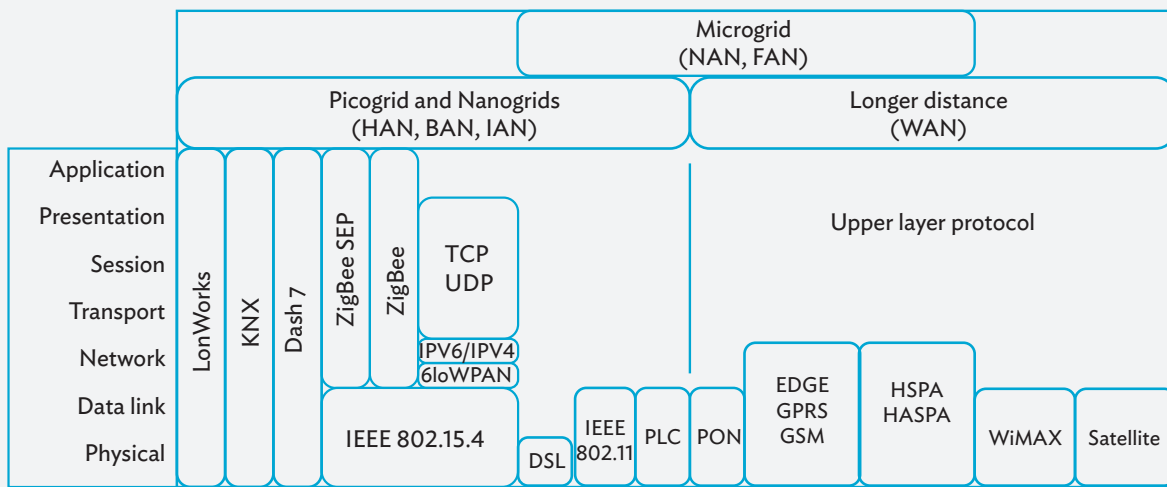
Microgrid
(NAN, FAN)

Picogrid and Nanogrids
(HAN, BAN, IAN)

Longer distance
(WAN)

Application
Presentation
Session
Transport
Network
Data link
Physical

LonWorks

KNX

Dash 7

ZigBee SEP

ZigBee

TCP
UDP

IPV6/IPV4

6loWPAN

IEEE 802.15.4

DSL

IEEE
802.11

PLC

PON

Upper layer protocol

EDGE
GPRS
GSM

HSPA
HASPA

WiMAX

Satellite